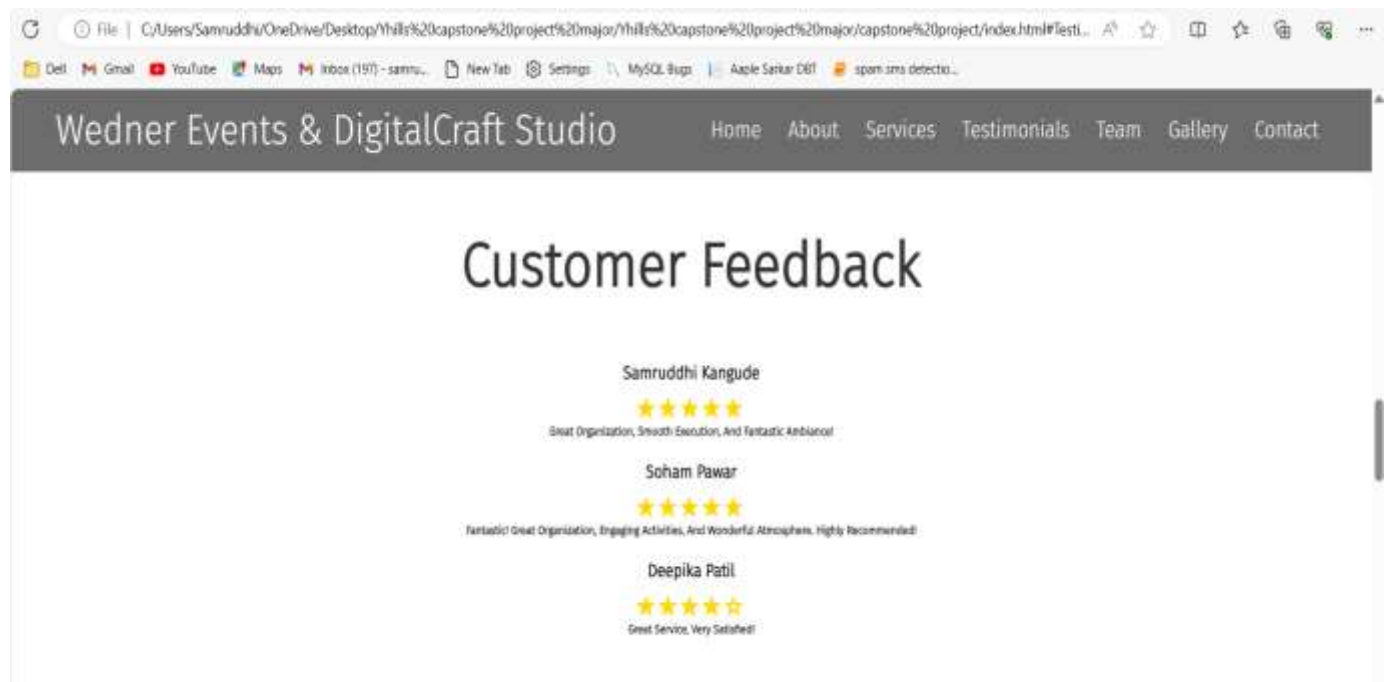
File | C:/Users/Samruddhi/OneDrive/Desktop/Yhills%20capstone%20project%20major/Yhills%20capstone%20project%20major/capstone%20project/index.html#Testi...

Dell Gmail YouTube Maps Inbox (197) - samru... New Tab Settings MySQL Bugs Aaple Sarkar DBT spam sms detectio...

Wedner Events & DigitalCraft Studio

Home About Services Testimonials Team Gallery Contact

Customer Feedback

Samruddhi Kangude

★★★★★

Great Organization, Smooth Execution, And Fantastic Ambiance!

Soham Pawar

★★★★★

Fantastic! Great Organization, Engaging Activities, And Wonderful Atmosphere. Highly Recommended!

Deepika Patil

★★★★☆

Great Service, Very Satisfied!